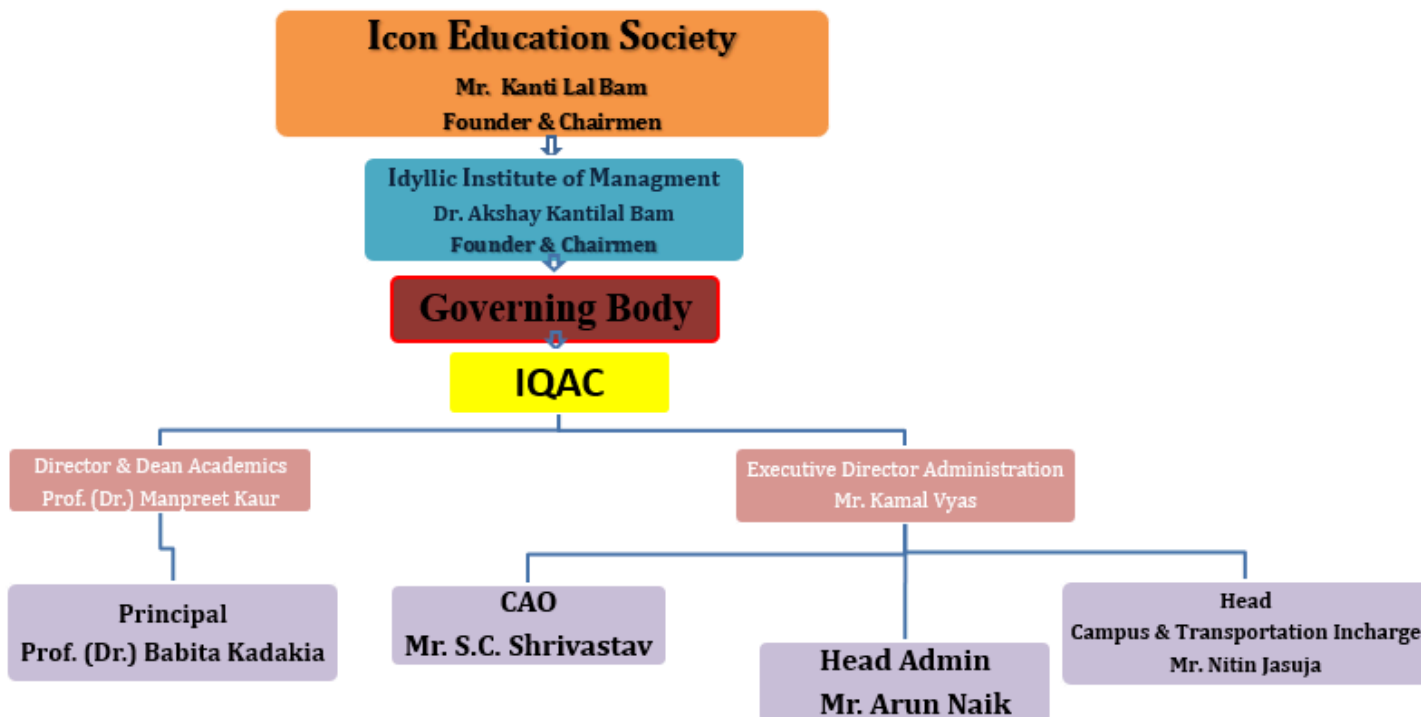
Icon Education Society
Mr. Kanti Lal Bam
Founder & Chairmen

Idyllic Institute of Managment
Dr. Akshay Kantilal Bam
Founder & Chairmen

Governing Body

IQAC

Director & Dean Academics
Prof. (Dr.) Manpreet Kaur

Executive Director Administration
Mr. Kamal Vyas

Principal
Prof. (Dr.) Babita Kadakia

CAO
Mr. S.C. Shrivastav

Head Admin
Mr. Arun Naik

Head
Campus & Transportation Incharge
Mr. Nitin Jasuja